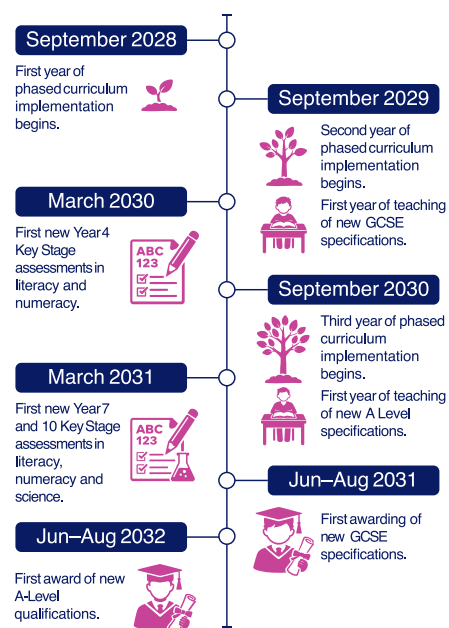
September 2028

First year of phased curriculum implementation begins.

September 2029

Second year of phased curriculum implementation begins.

First year of teaching of new GCSE specifications.

March 2030

First new Year4 Key Stage assessments in literacy and numeracy.

ABC
123

September 2030

Third year of phased curriculum implementation begins.

First year of teaching of new A Level specifications.

March 2031

First new Year7 and 10 Key Stage assessments in literacy, numeracy and science.

ABC
123

Jun–Aug 2031

First awarding of new GCSE specifications.

Jun–Aug 2032

First award of new A-Level qualifications.